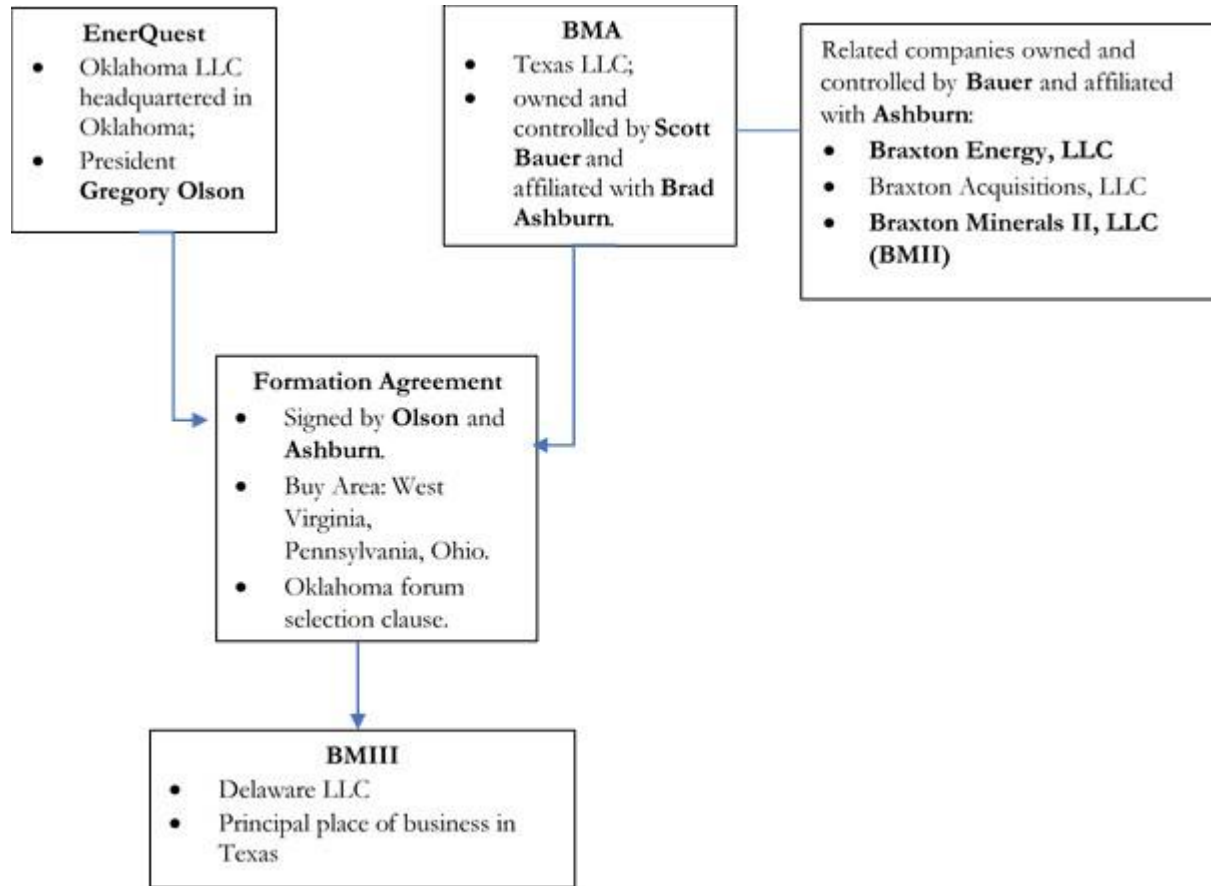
EnerQuest
- Oklahoma LLC headquartered in Oklahoma;
- President Gregory Olson

BMA
- Texas LLC;
- owned and controlled by Scott Bauer and affiliated with Brad Ashburn.

Related companies owned and controlled by Bauer and affiliated with Ashburn:
- Braxton Energy, LLC
- Braxton Acquisitions, LLC
- Braxton Minerals II, LLC (BMII)

Formation Agreement
- Signed by Olson and Ashburn.
- Buy Area: West Virginia, Pennsylvania, Ohio.
- Oklahoma forum selection clause.

BMIII
- Delaware LLC
- Principal place of business in Texas